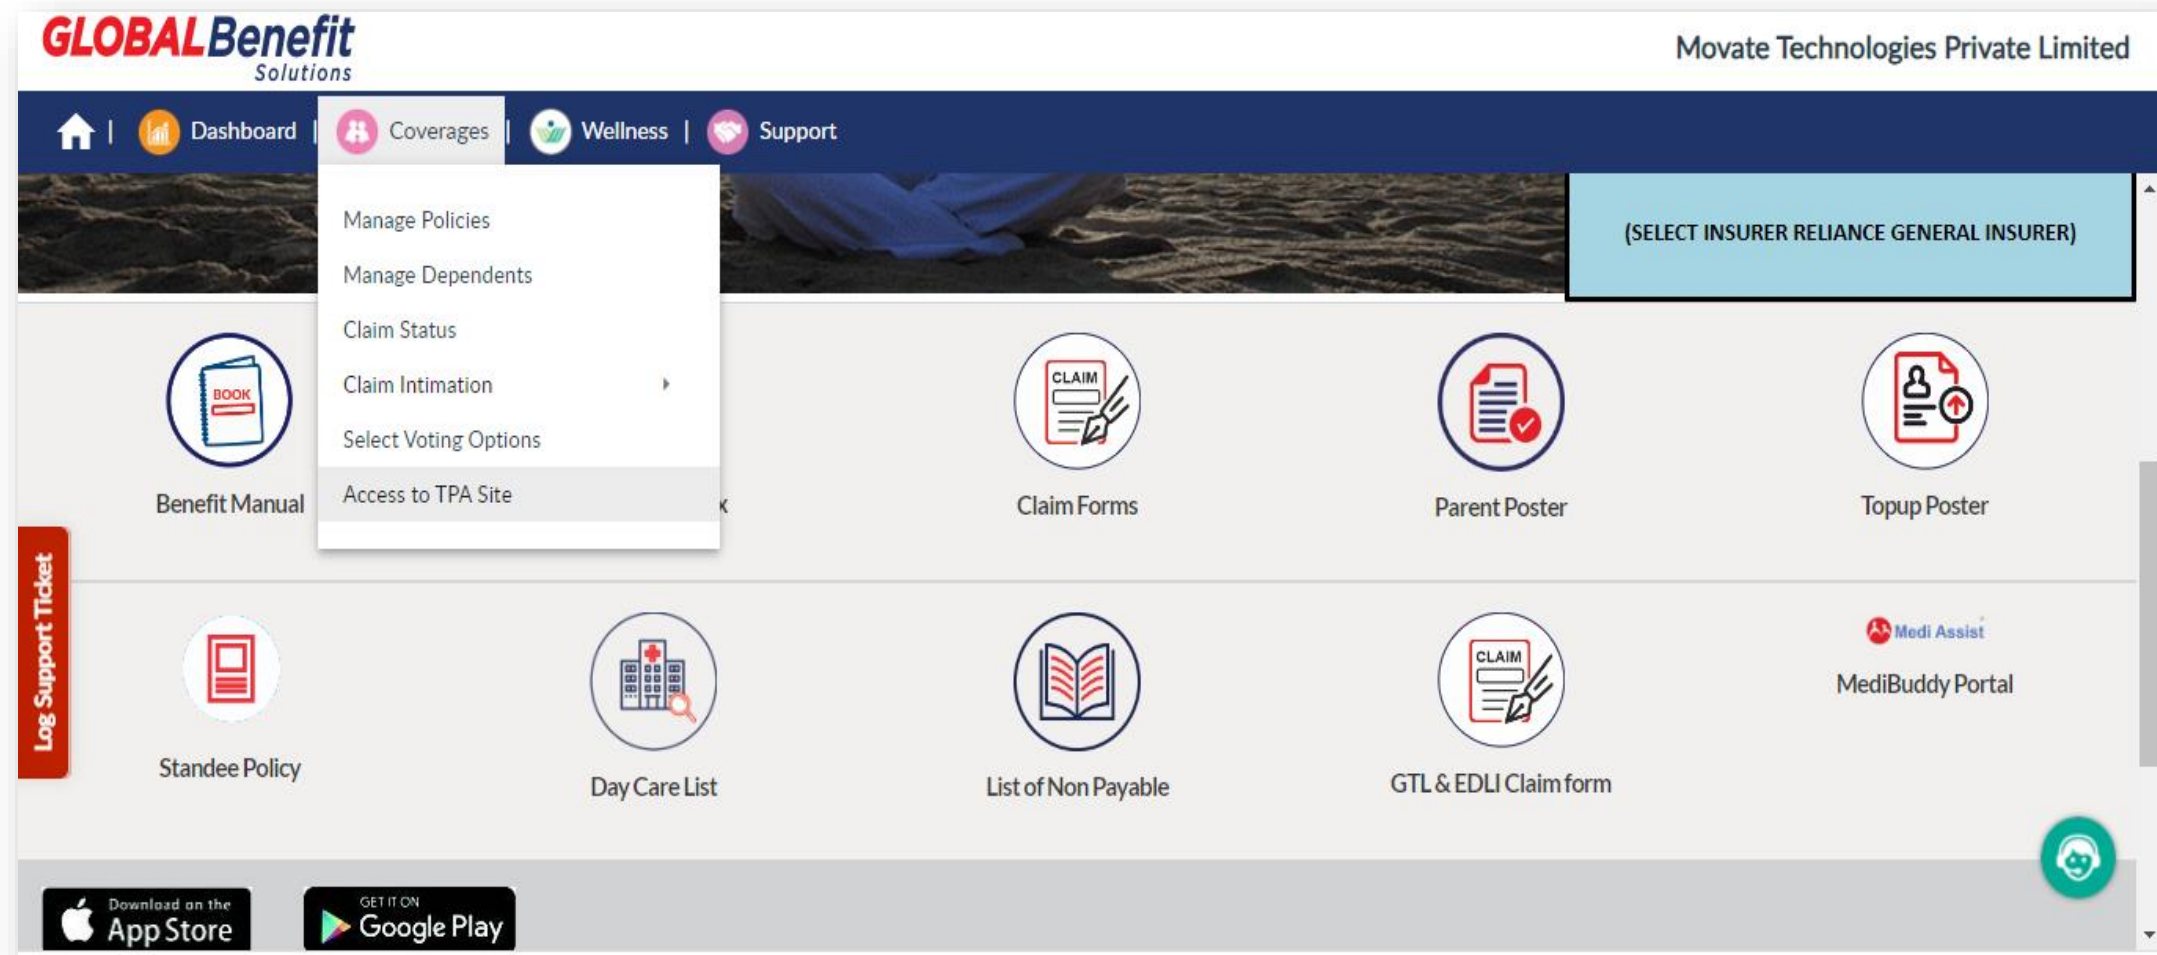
GLOBAL Benefit Solutions

Movate Technologies Private Limited

Dashboard | Coverages | Wellness | Support

Manage Policies
Manage Dependents
Claim Status
Claim Intimation
Select Voting Options
Access to TPA Site

(SELECT INSURER RELIANCE GENERAL INSURER)

BOOK
Benefit Manual

CLAIM
Claim Forms

Parent Poster

Topup Poster

Log Support Ticket

Standee Policy

Day Care List

List of Non Payable

CLAIM
GTL & EDLI Claim form

Medi Assist
MediBuddy Portal

Download on the App Store

GET IT ON Google Play